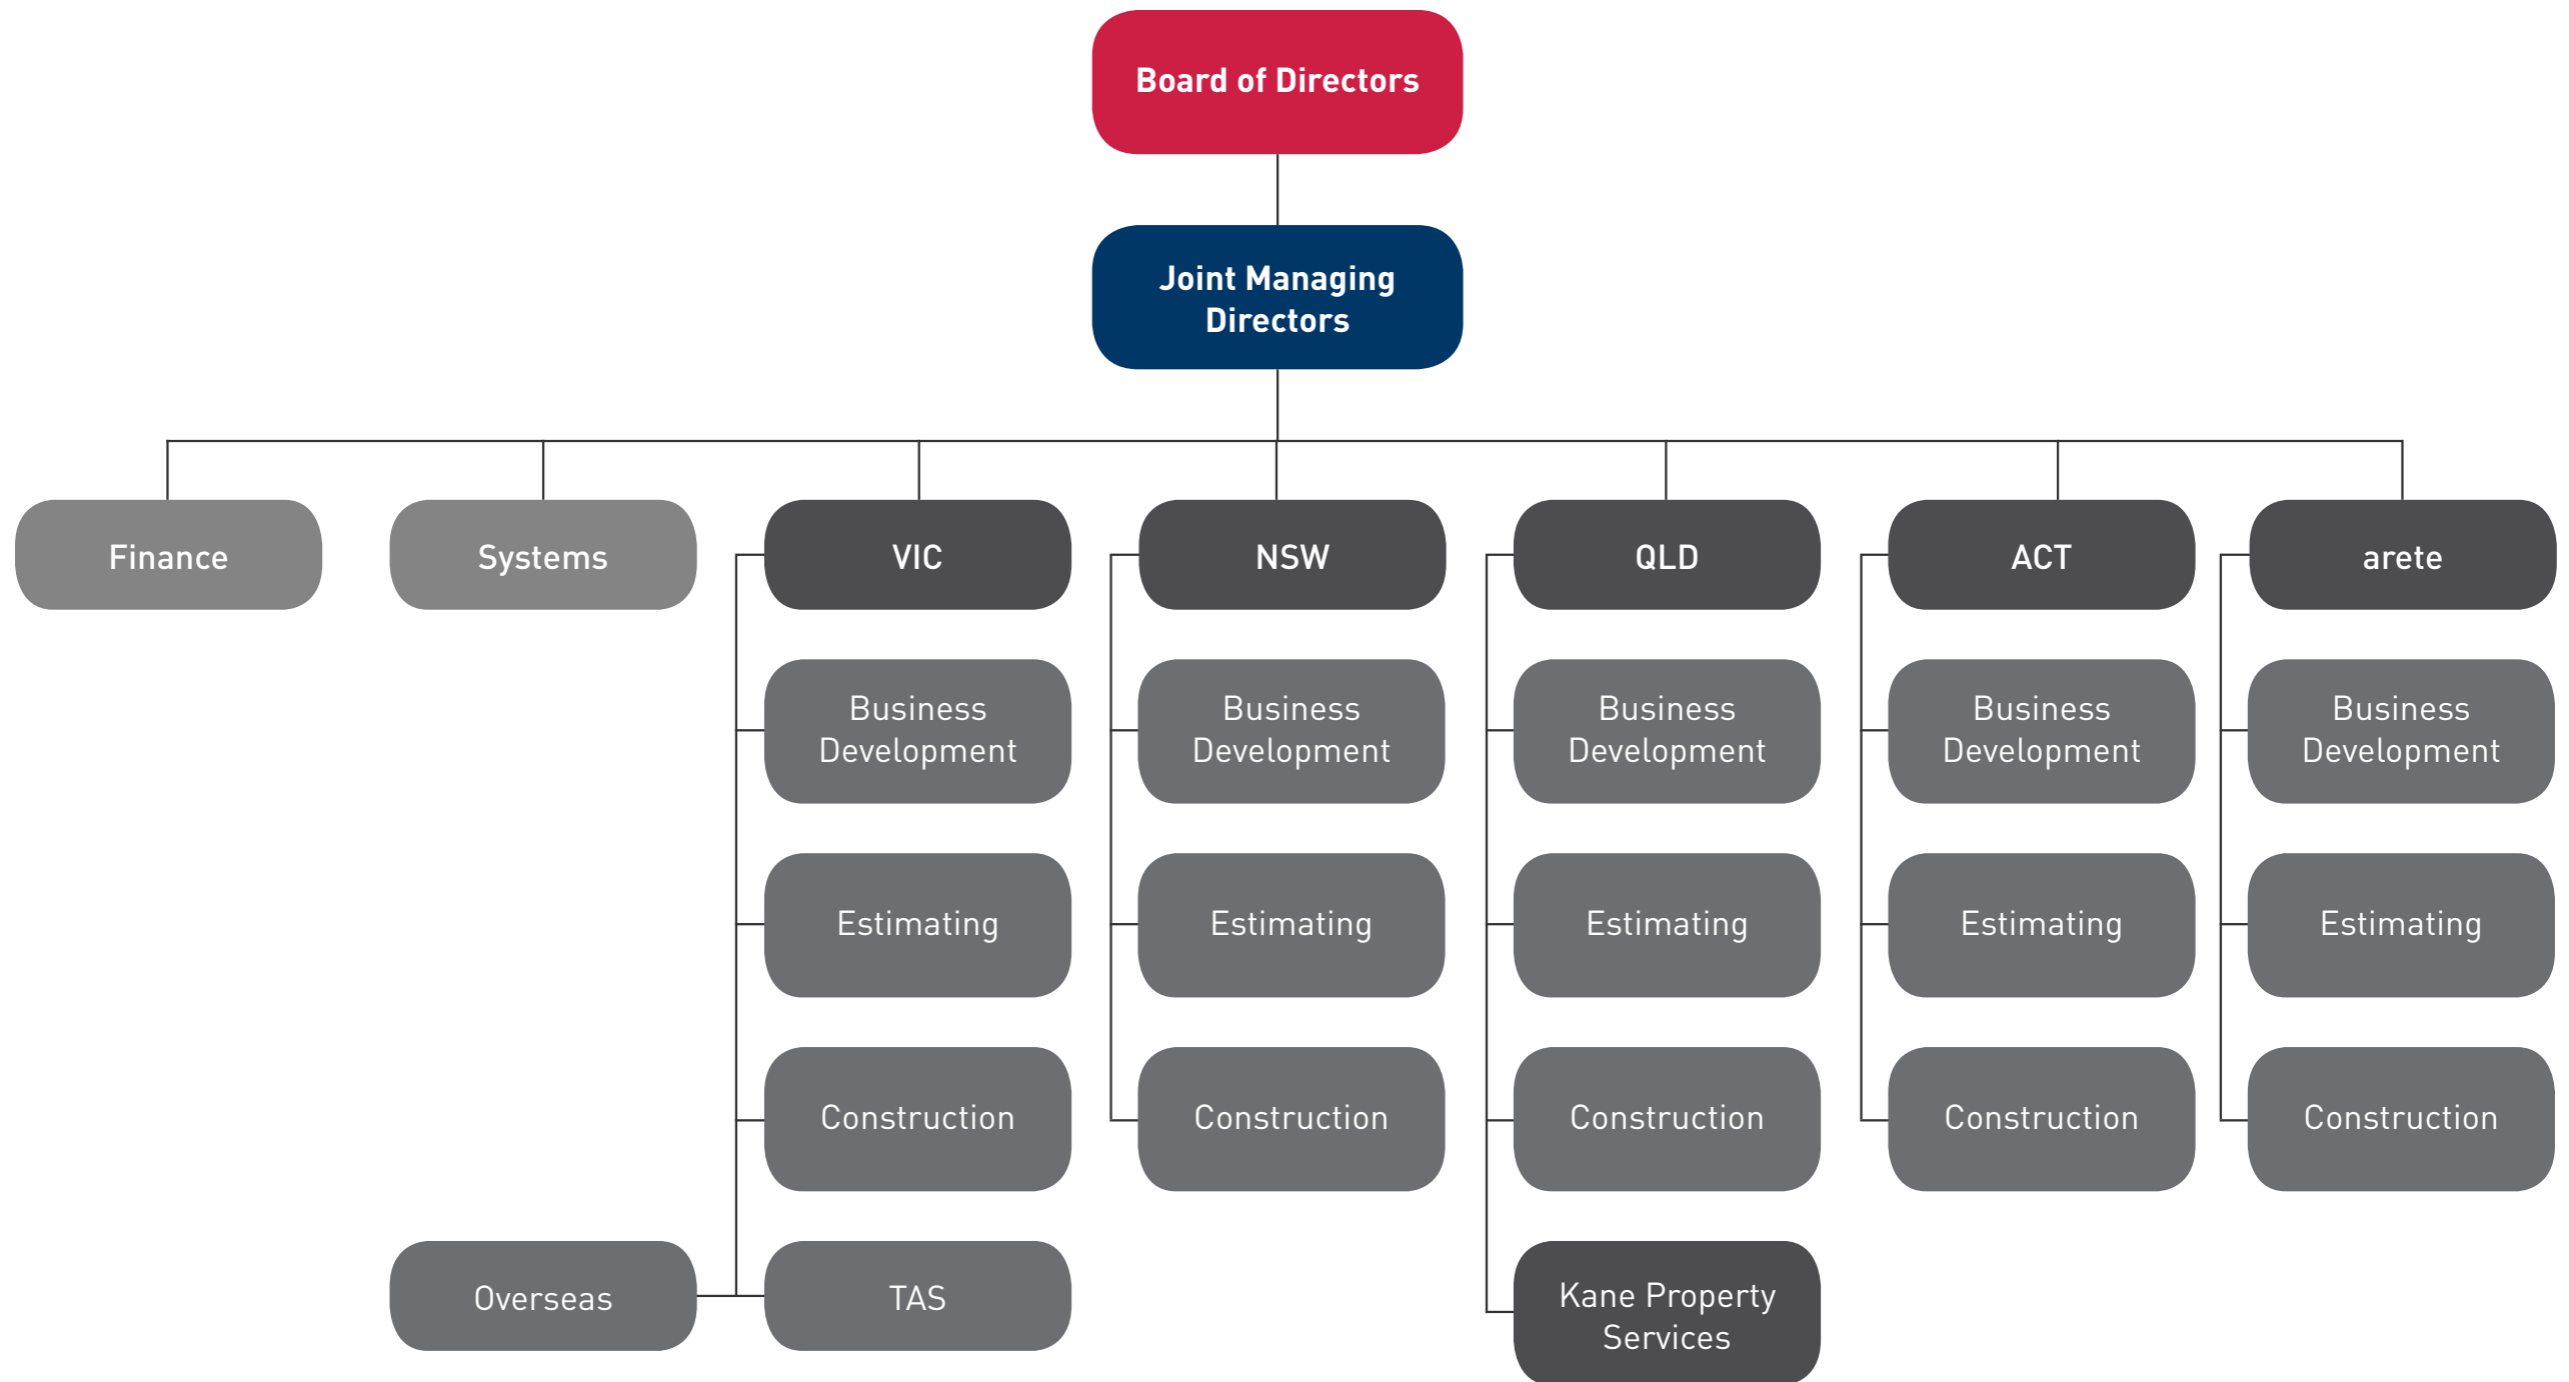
Board of Directors

Joint Managing Directors

Finance

Systems

VIC

Business Development

Estimating

Construction

TAS

Overseas

NSW

Business Development

Estimating

Construction

QLD

Business Development

Estimating

Construction

Kane Property Services

ACT

Business Development

Estimating

Construction

arete

Business Development

Estimating

Construction